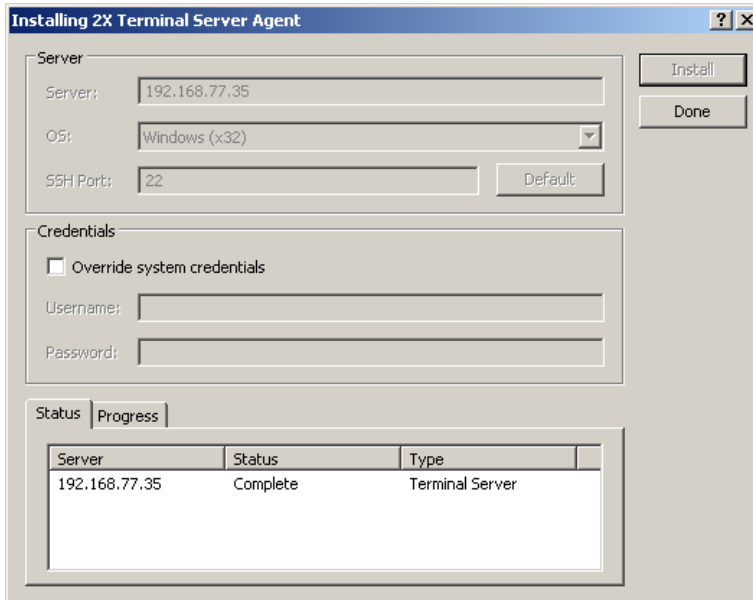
Installing 2X Terminal Server Agent

?

Server

Server: 192.168.77.35

OS: Windows (x32)

SSH Port: 22

Default

Install

Done

Credentials

Override system credentials

Username:

Password:

Status | Progress

| Server | Status | Type |
|---|---|---|
| 192.168.77.35 | Complete | Terminal Server |